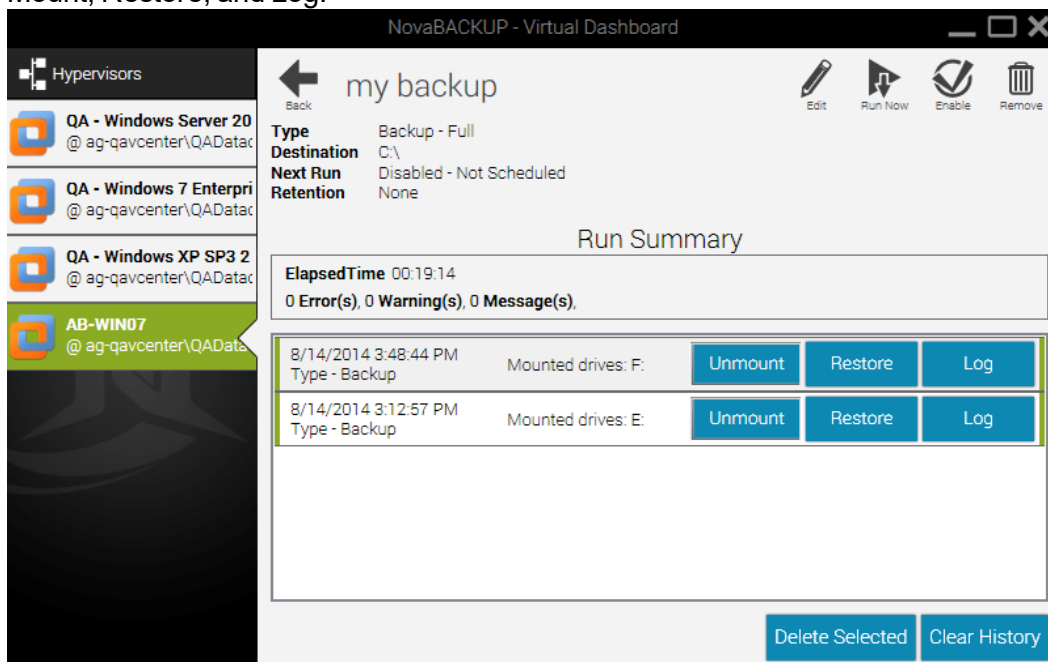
NovaBACKUP - Virtual Dashboard

Hypervisors

QA - Windows Server 20
@ ag-qavcenter\QADatac

QA - Windows 7 Enterpri
@ ag-qavcenter\QADatac

QA - Windows XP SP3 2
@ ag-qavcenter\QADatac

AB-WIN07
@ ag-qavcenter\QAData

Back

my backup

Edit Run Now Enable Remove

**Type** Backup - Full
**Destination** C:\
**Next Run** Disabled - Not Scheduled
**Retention** None

Run Summary

**ElapsedTime** 00:19:14
0 **Error(s)**, 0 **Warning(s)**, 0 **Message(s)**,

8/14/2014 3:48:44 PM
Type - Backup
Mounted drives: F:
Unmount Restore Log

8/14/2014 3:12:57 PM
Type - Backup
Mounted drives: E:
Unmount Restore Log

Delete Selected Clear History